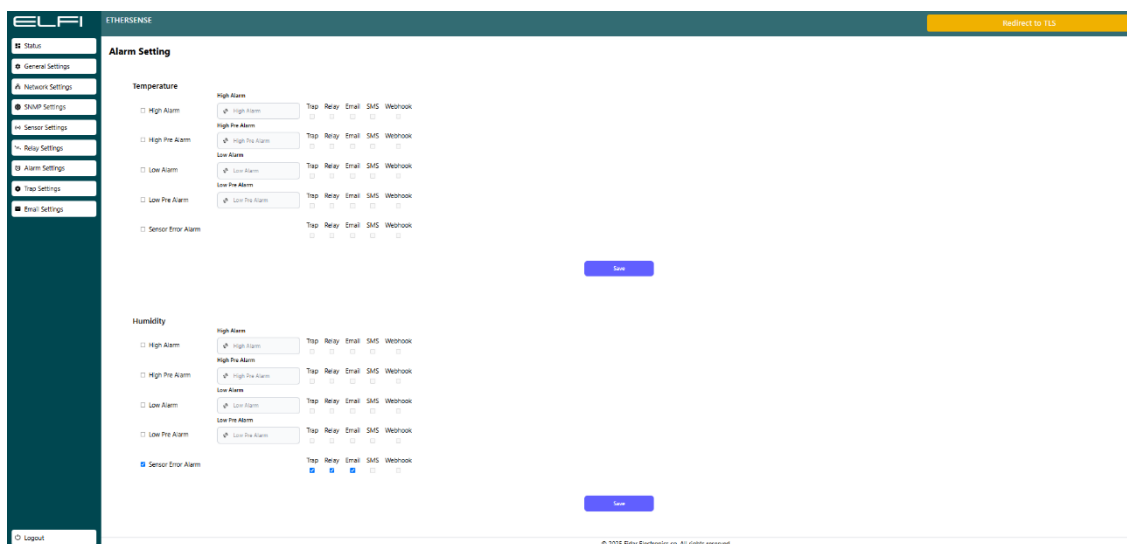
ELFI

ETHERSENSE

Redirect to TLS

Status
General Settings
Network Settings
SNMP Settings
Sensor Settings
Relay Settings
Alarm Settings
Trap Settings
Email Settings

Alarm Setting

Temperature

High Alarm
High Alarm
High Alarm
Trap Relay Email SMS Webhook

High Pre Alarm
High Pre Alarm
High Pre Alarm
Trap Relay Email SMS Webhook

Low Alarm
Low Alarm
Low Alarm
Trap Relay Email SMS Webhook

Low Pre Alarm
Low Pre Alarm
Low Pre Alarm
Trap Relay Email SMS Webhook

Sensor Error Alarm
Trap Relay Email SMS Webhook

Save

Humidity

High Alarm
High Alarm
High Alarm
Trap Relay Email SMS Webhook

High Pre Alarm
High Pre Alarm
High Pre Alarm
Trap Relay Email SMS Webhook

Low Alarm
Low Alarm
Low Alarm
Trap Relay Email SMS Webhook

Low Pre Alarm
Low Pre Alarm
Low Pre Alarm
Trap Relay Email SMS Webhook

Sensor Error Alarm
Trap Relay Email SMS Webhook

Save

Logout

© 2025 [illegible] Electronics co. All rights reserved.